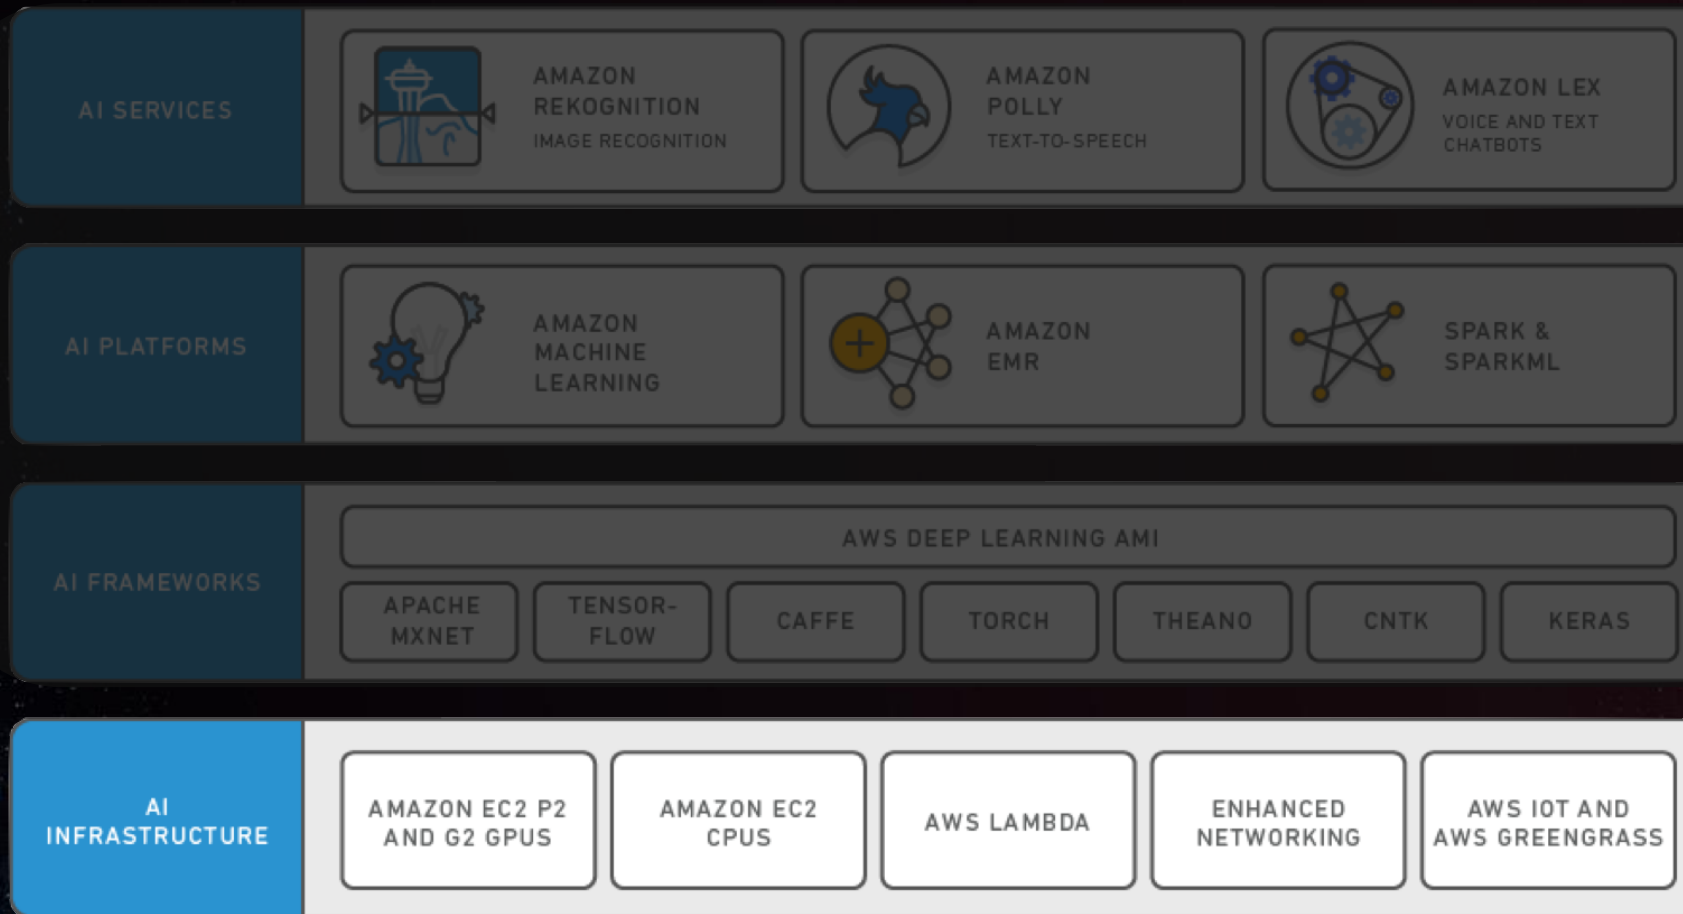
AI SERVICES

AMAZON REKOGNITION
IMAGE RECOGNITION

AMAZON POLLY
TEXT-TO-SPEECH

AMAZON LEX
VOICE AND TEXT CHATBOTS

AI PLATFORMS

AMAZON MACHINE LEARNING

AMAZON EMR

SPARK & SPARKML

AI FRAMEWORKS

AWS DEEP LEARNING AMI

APACHE MXNET

TENSORFLOW

CAFFE

TORCH

THEANO

CNTK

KERAS

AI INFRASTRUCTURE

AMAZON EC2 P2 AND G2 GPUS

AMAZON EC2 CPUS

AWS LAMBDA

ENHANCED NETWORKING

AWS IOT AND AWS GREENGRASS